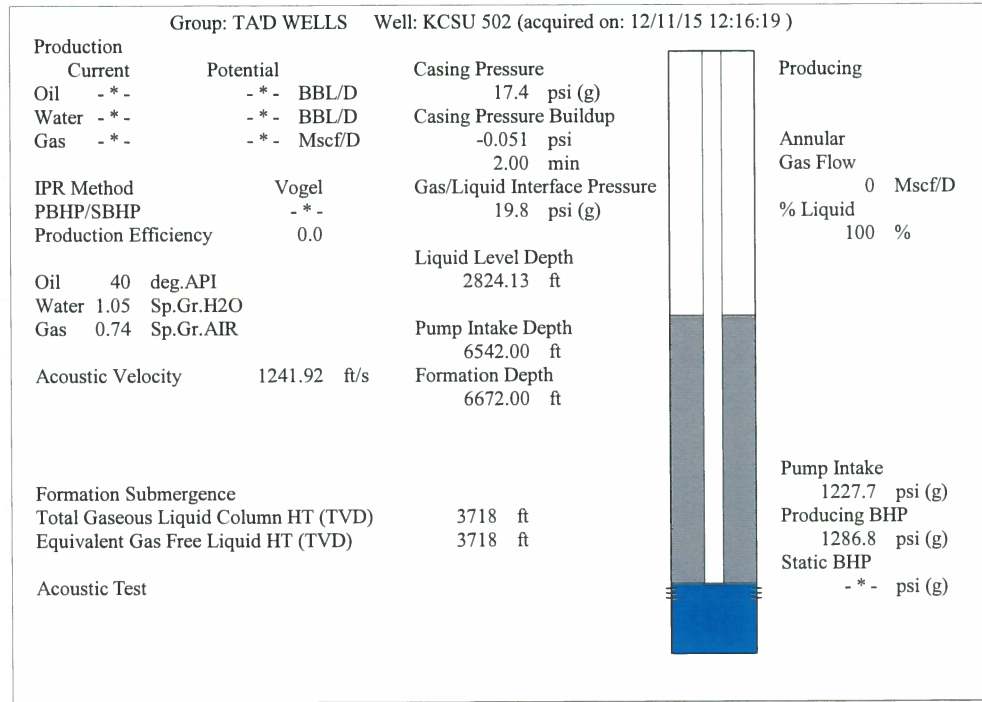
Group: TA'D WELLS Well: KCSU 502 (acquired on: 12/11/15 12:16:19 )

Production

| | Current | Potential | |
|---|---|---|---|
| Oil | - * - | - * - | BBL/D |
| Water | - * - | - * - | BBL/D |
| Gas | - * - | - * - | Mscf/D |

IPR Method Vogel
PBHP/SBHP - * -
Production Efficiency 0.0

Oil 40 deg.API
Water 1.05 Sp.Gr.H2O
Gas 0.74 Sp.Gr.AIR

Acoustic Velocity 1241.92 ft/s

Casing Pressure
17.4 psi (g)
Casing Pressure Buildup
-0.051 psi
2.00 min
Gas/Liquid Interface Pressure
19.8 psi (g)

Liquid Level Depth
2824.13 ft

Pump Intake Depth
6542.00 ft
Formation Depth
6672.00 ft

Producing

Annular
Gas Flow
0 Mscf/D
% Liquid
100 %

Formation Submergence
Total Gaseous Liquid Column HT (TVD) 3718 ft
Equivalent Gas Free Liquid HT (TVD) 3718 ft

Acoustic Test

Pump Intake
1227.7 psi (g)
Producing BHP
1286.8 psi (g)
Static BHP
- * - psi (g)